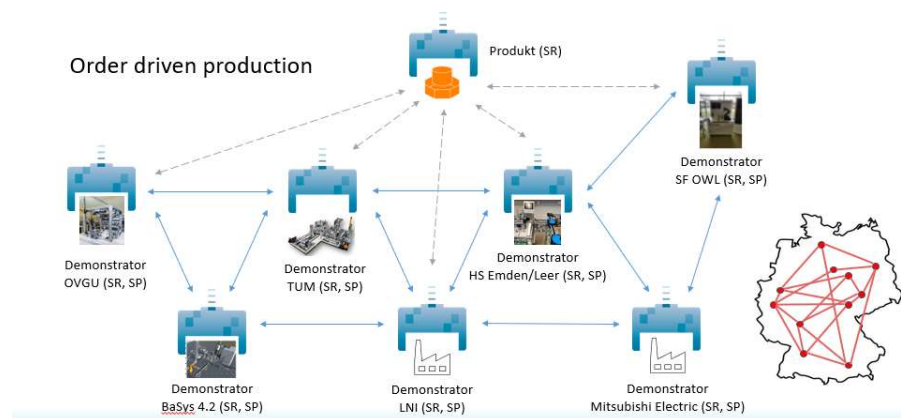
Order driven production

Produkt (SR)

Demonstrator
SF OWL (SR, SP)

Demonstrator
OVGU (SR, SP)

Demonstrator
TUM (SR, SP)

Demonstrator
HS Emden/Leer (SR, SP)

Demonstrator
BaSys 4.2 (SR, SP)

Demonstrator
LNI (SR, SP)

Demonstrator
Mitsubishi Electric (SR, SP)